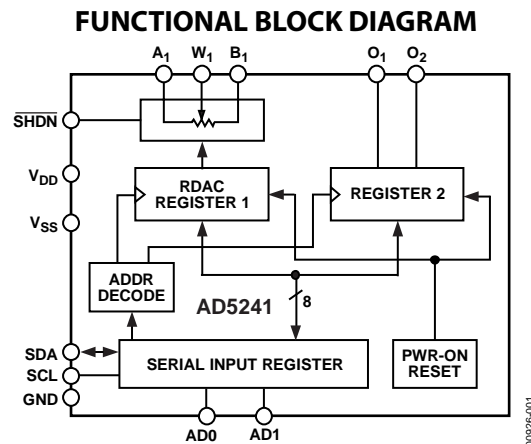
FUNCTIONAL BLOCK DIAGRAM

$A_1$ $W_1$ $B_1$ $O_1$ $O_2$

$\overline{SHDN}$

$V_{DD}$

$V_{SS}$

RDAC REGISTER 1

REGISTER 2

ADDR DECODE

AD5241

8

SDA

SCL

GND

SERIAL INPUT REGISTER

PWR-ON RESET

AD0 AD1

00926-001